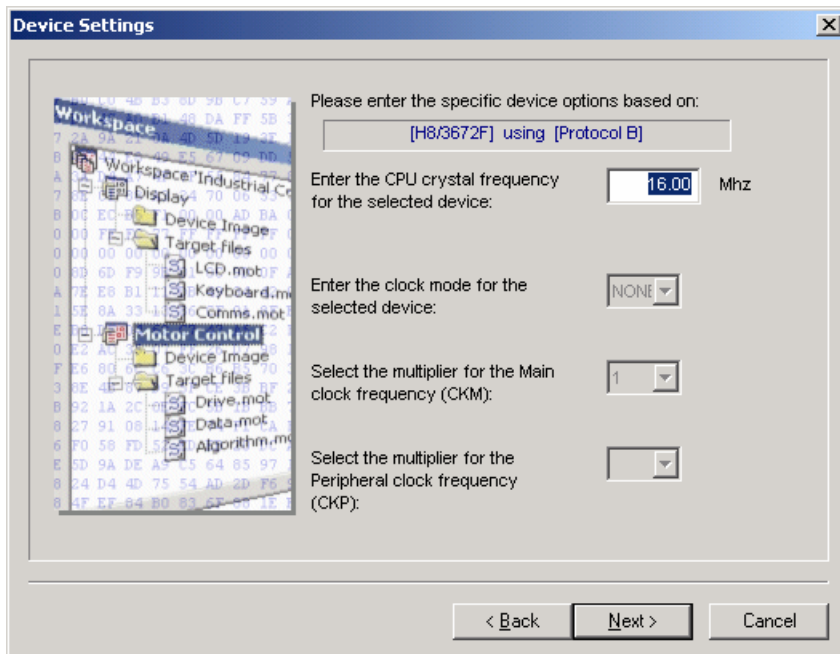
Device Settings

Workspace
Workspace 'Industrial Co
Display
Device Image
Target files
LCD.mot
Keyboard.m
Comms.mot
Motor Control
Device Image
Target files
Drive.mot
Data.mot
Algorithm.m

Please enter the specific device options based on:

[H8/3672F] using [Protocol B]

Enter the CPU crystal frequency for the selected device:

16.00 Mhz

Enter the clock mode for the selected device:

NONE

Select the multiplier for the Main clock frequency (CKM):

1

Select the multiplier for the Peripheral clock frequency (CKP):

< Back

Next >

Cancel